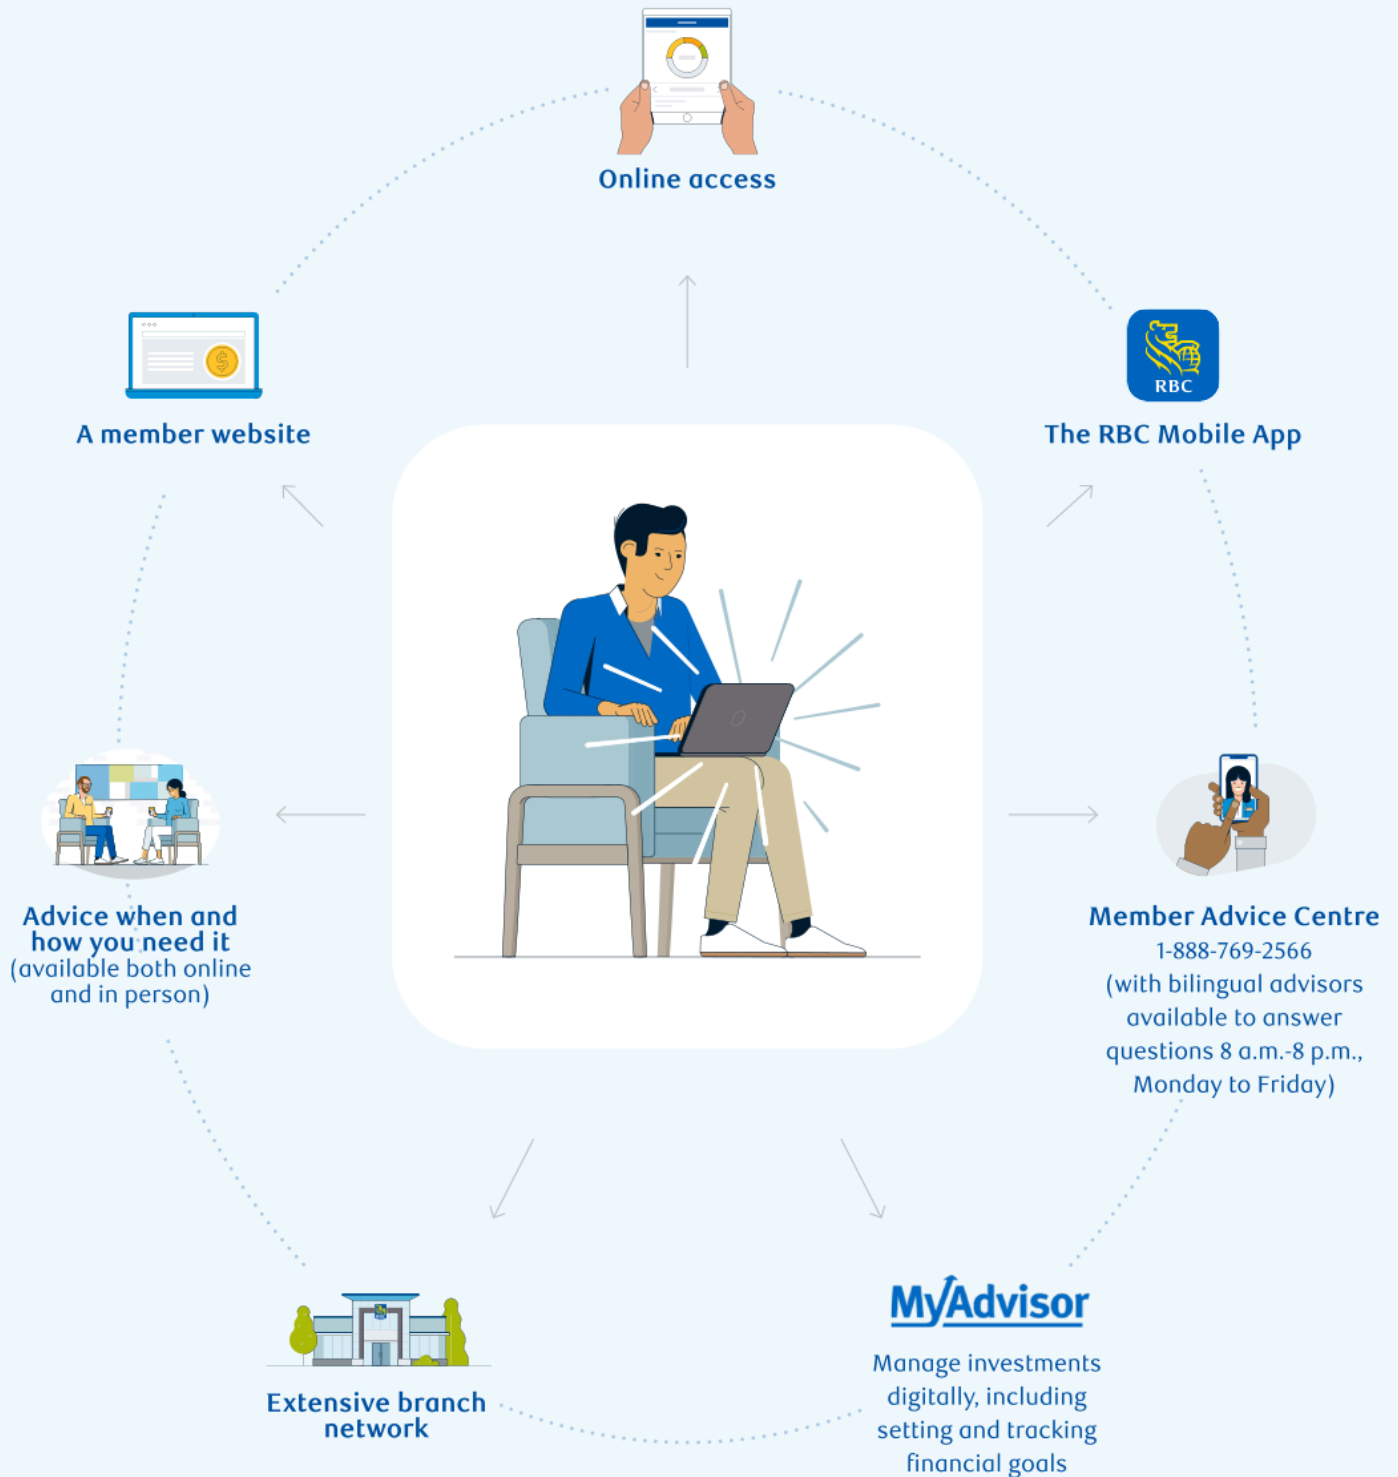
Online access

A member website

RBC

The RBC Mobile App

Advice when and how you need it (available both online and in person)

Member Advice Centre
1-888-769-2566
(with bilingual advisors available to answer questions 8 a.m.-8 p.m., Monday to Friday)

Extensive branch network

MyAdvisor

Manage investments digitally, including setting and tracking financial goals